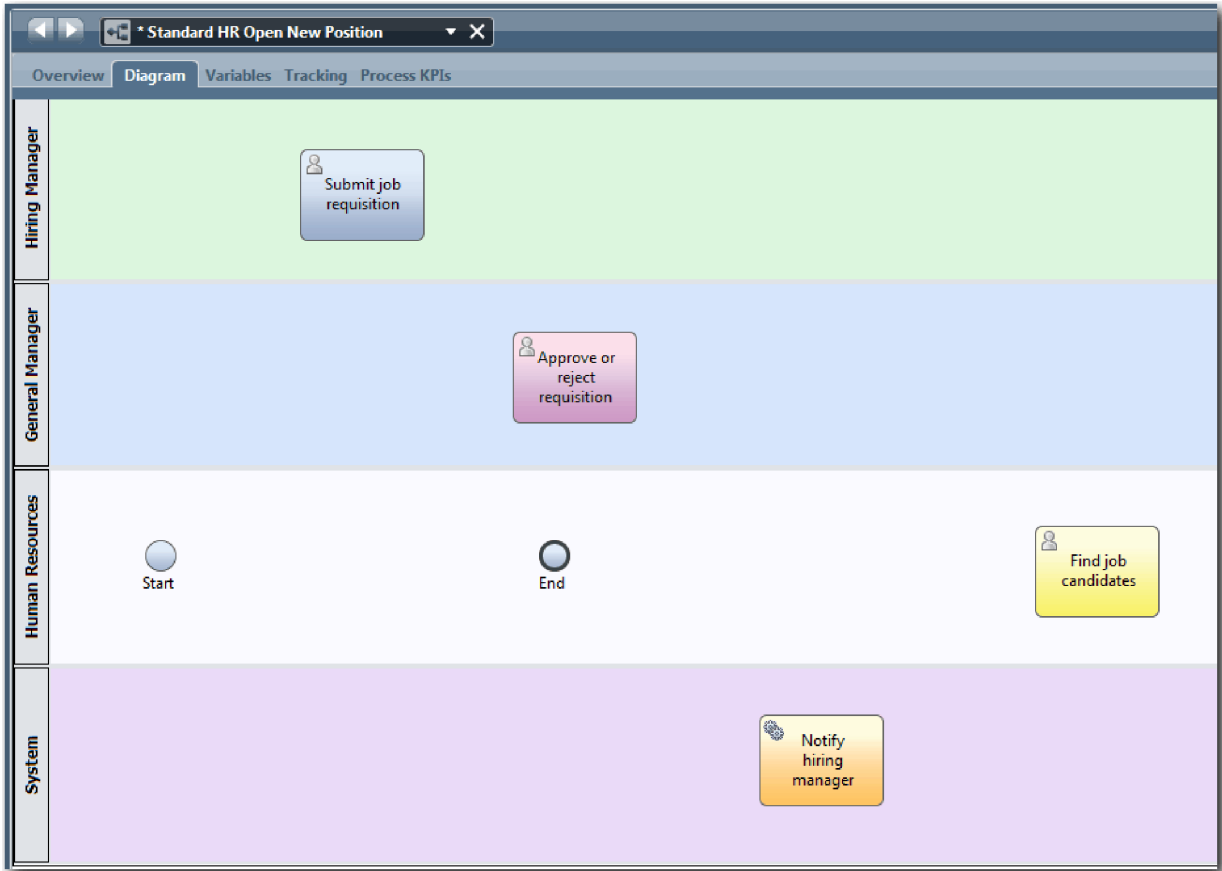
* Standard HR Open New Position

Overview Diagram Variables Tracking Process KPIs

Hiring Manager

Submit job requisition

General Manager

Approve or reject requisition

Human Resources

Start

End

Find job candidates

System

Notify hiring manager